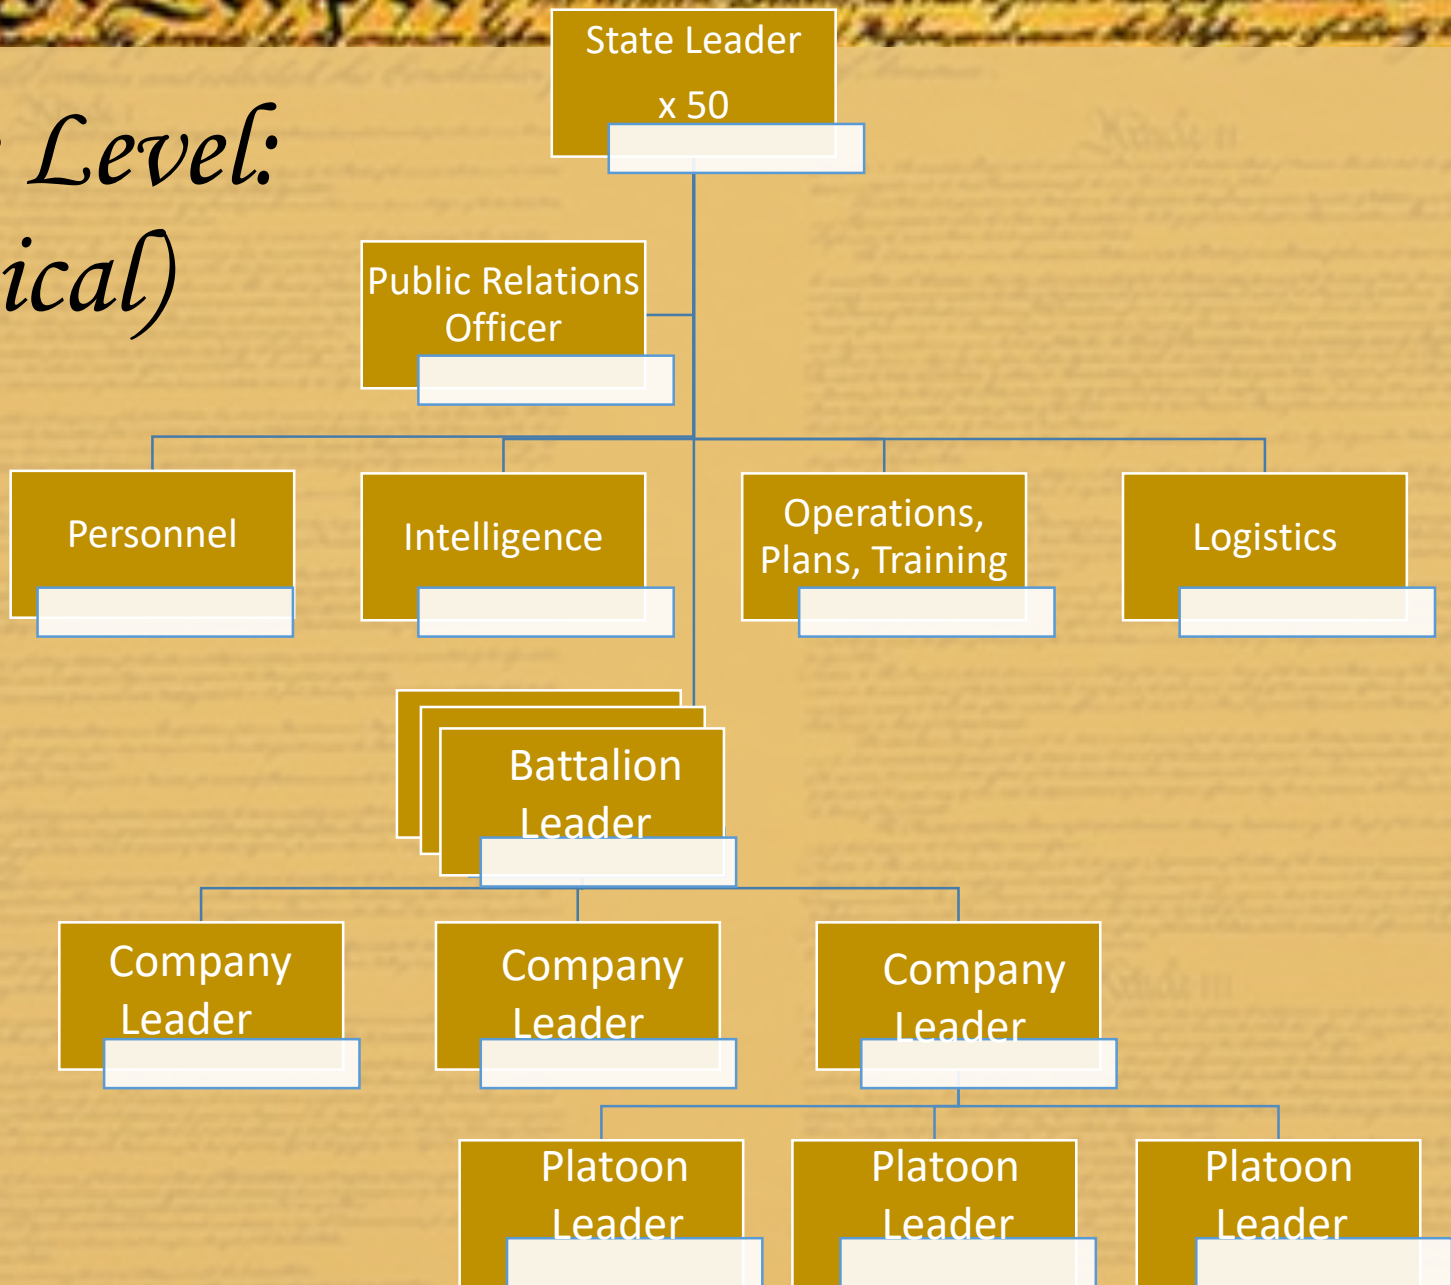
Level:
ical)

State Leader
x 50

Public Relations Officer

Personnel

Intelligence

Operations, Plans, Training

Logistics

Battalion Leader

Company Leader

Company Leader

Company Leader

Platoon Leader

Platoon Leader

Platoon Leader